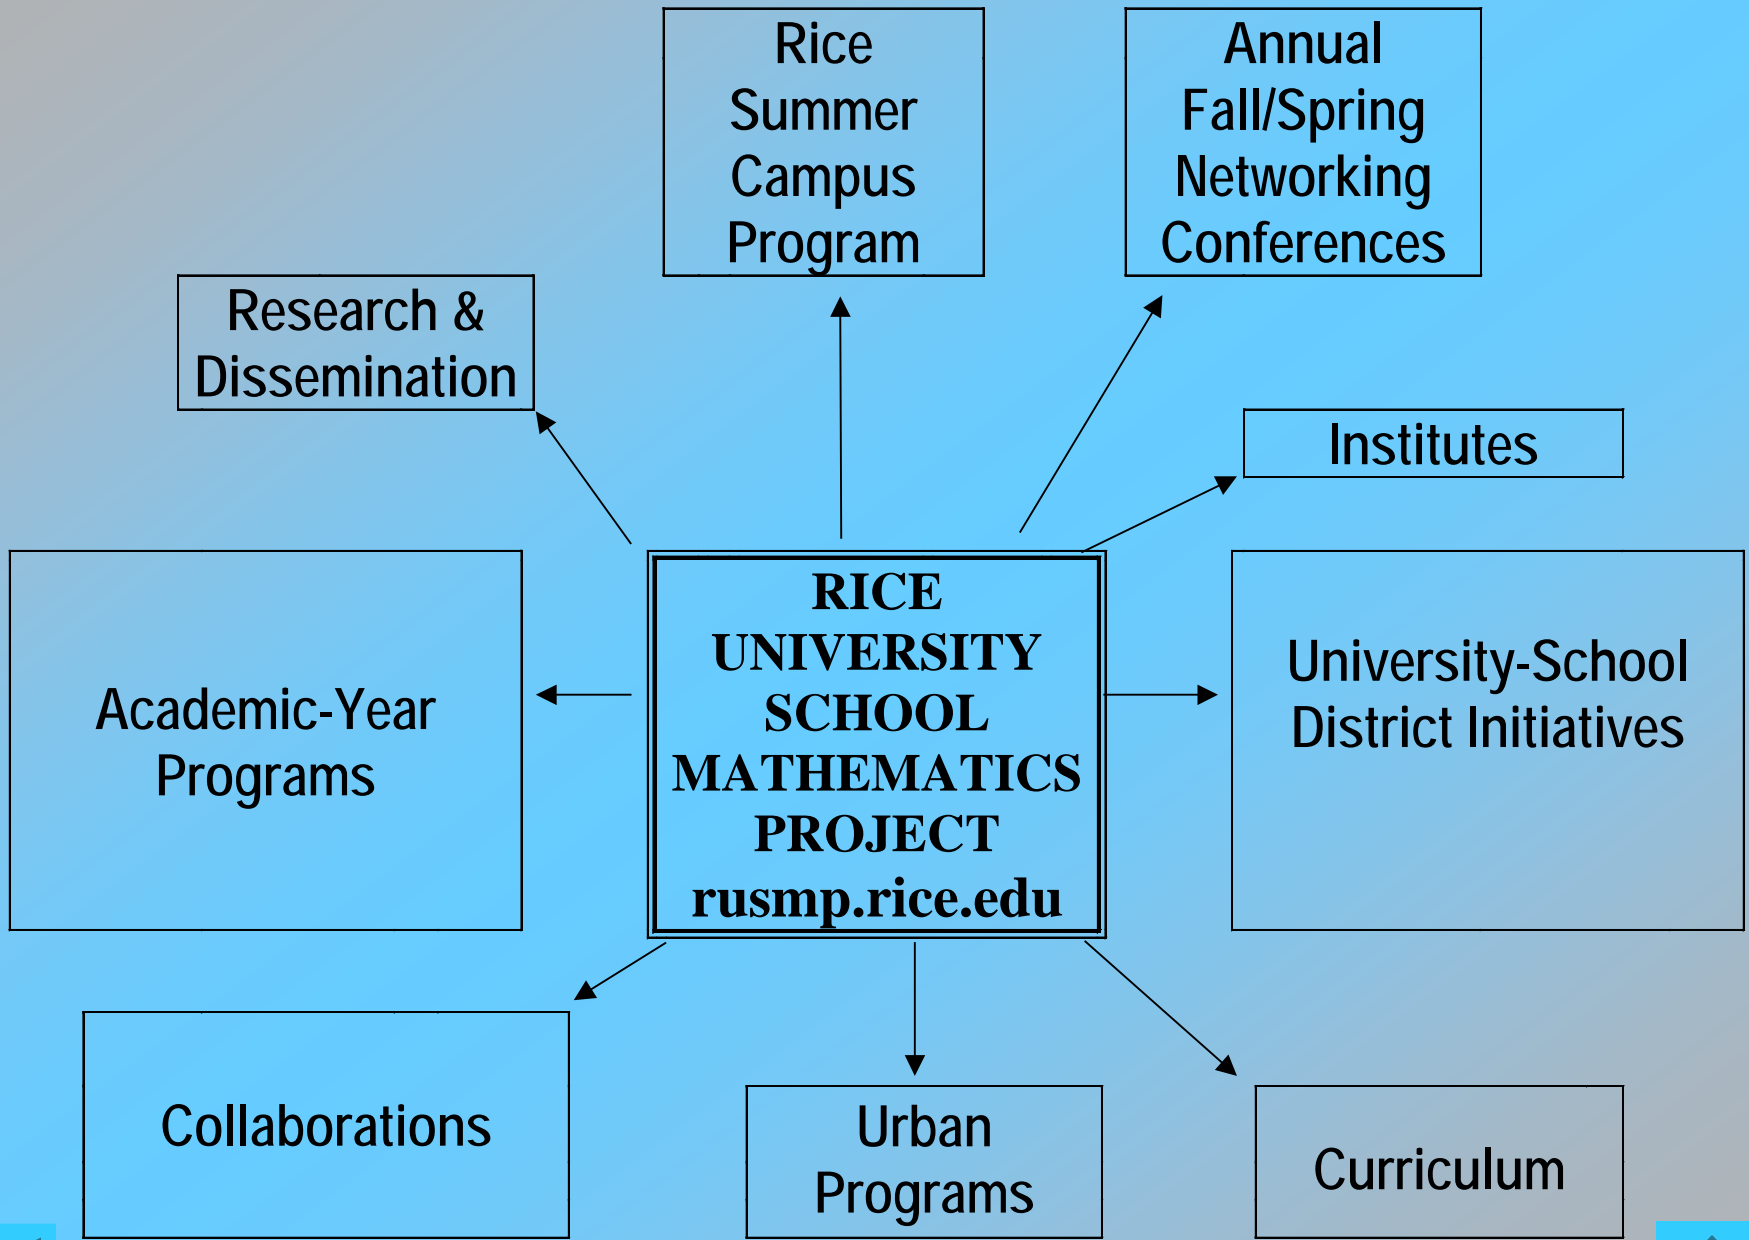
Rice Summer Campus Program

Annual Fall/Spring Networking Conferences

Research & Dissemination

Institutes

Academic-Year Programs

RICE UNIVERSITY SCHOOL MATHEMATICS PROJECT rusmp.rice.edu

University-School District Initiatives

Collaborations

Urban Programs

Curriculum